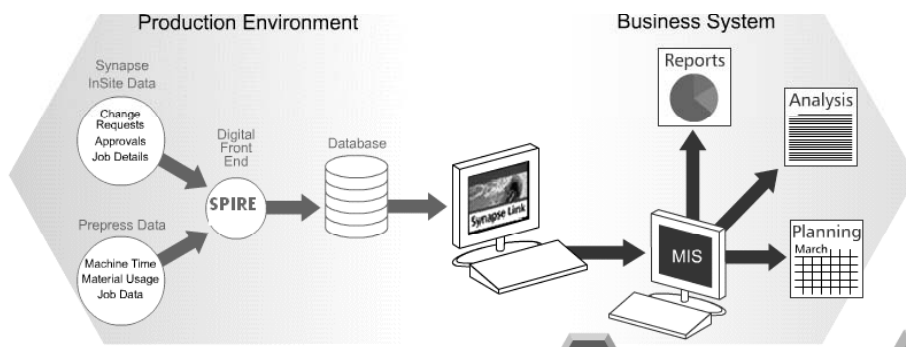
Production Environment

Business System

Synapse InSite Data

Change Requests Approvals Job Details

Digital Front End

SPIRE

Database

Prepress Data

Machine Time Material Usage Job Data

Synapse Link

Reports

Analysis

MIS

Planning

March